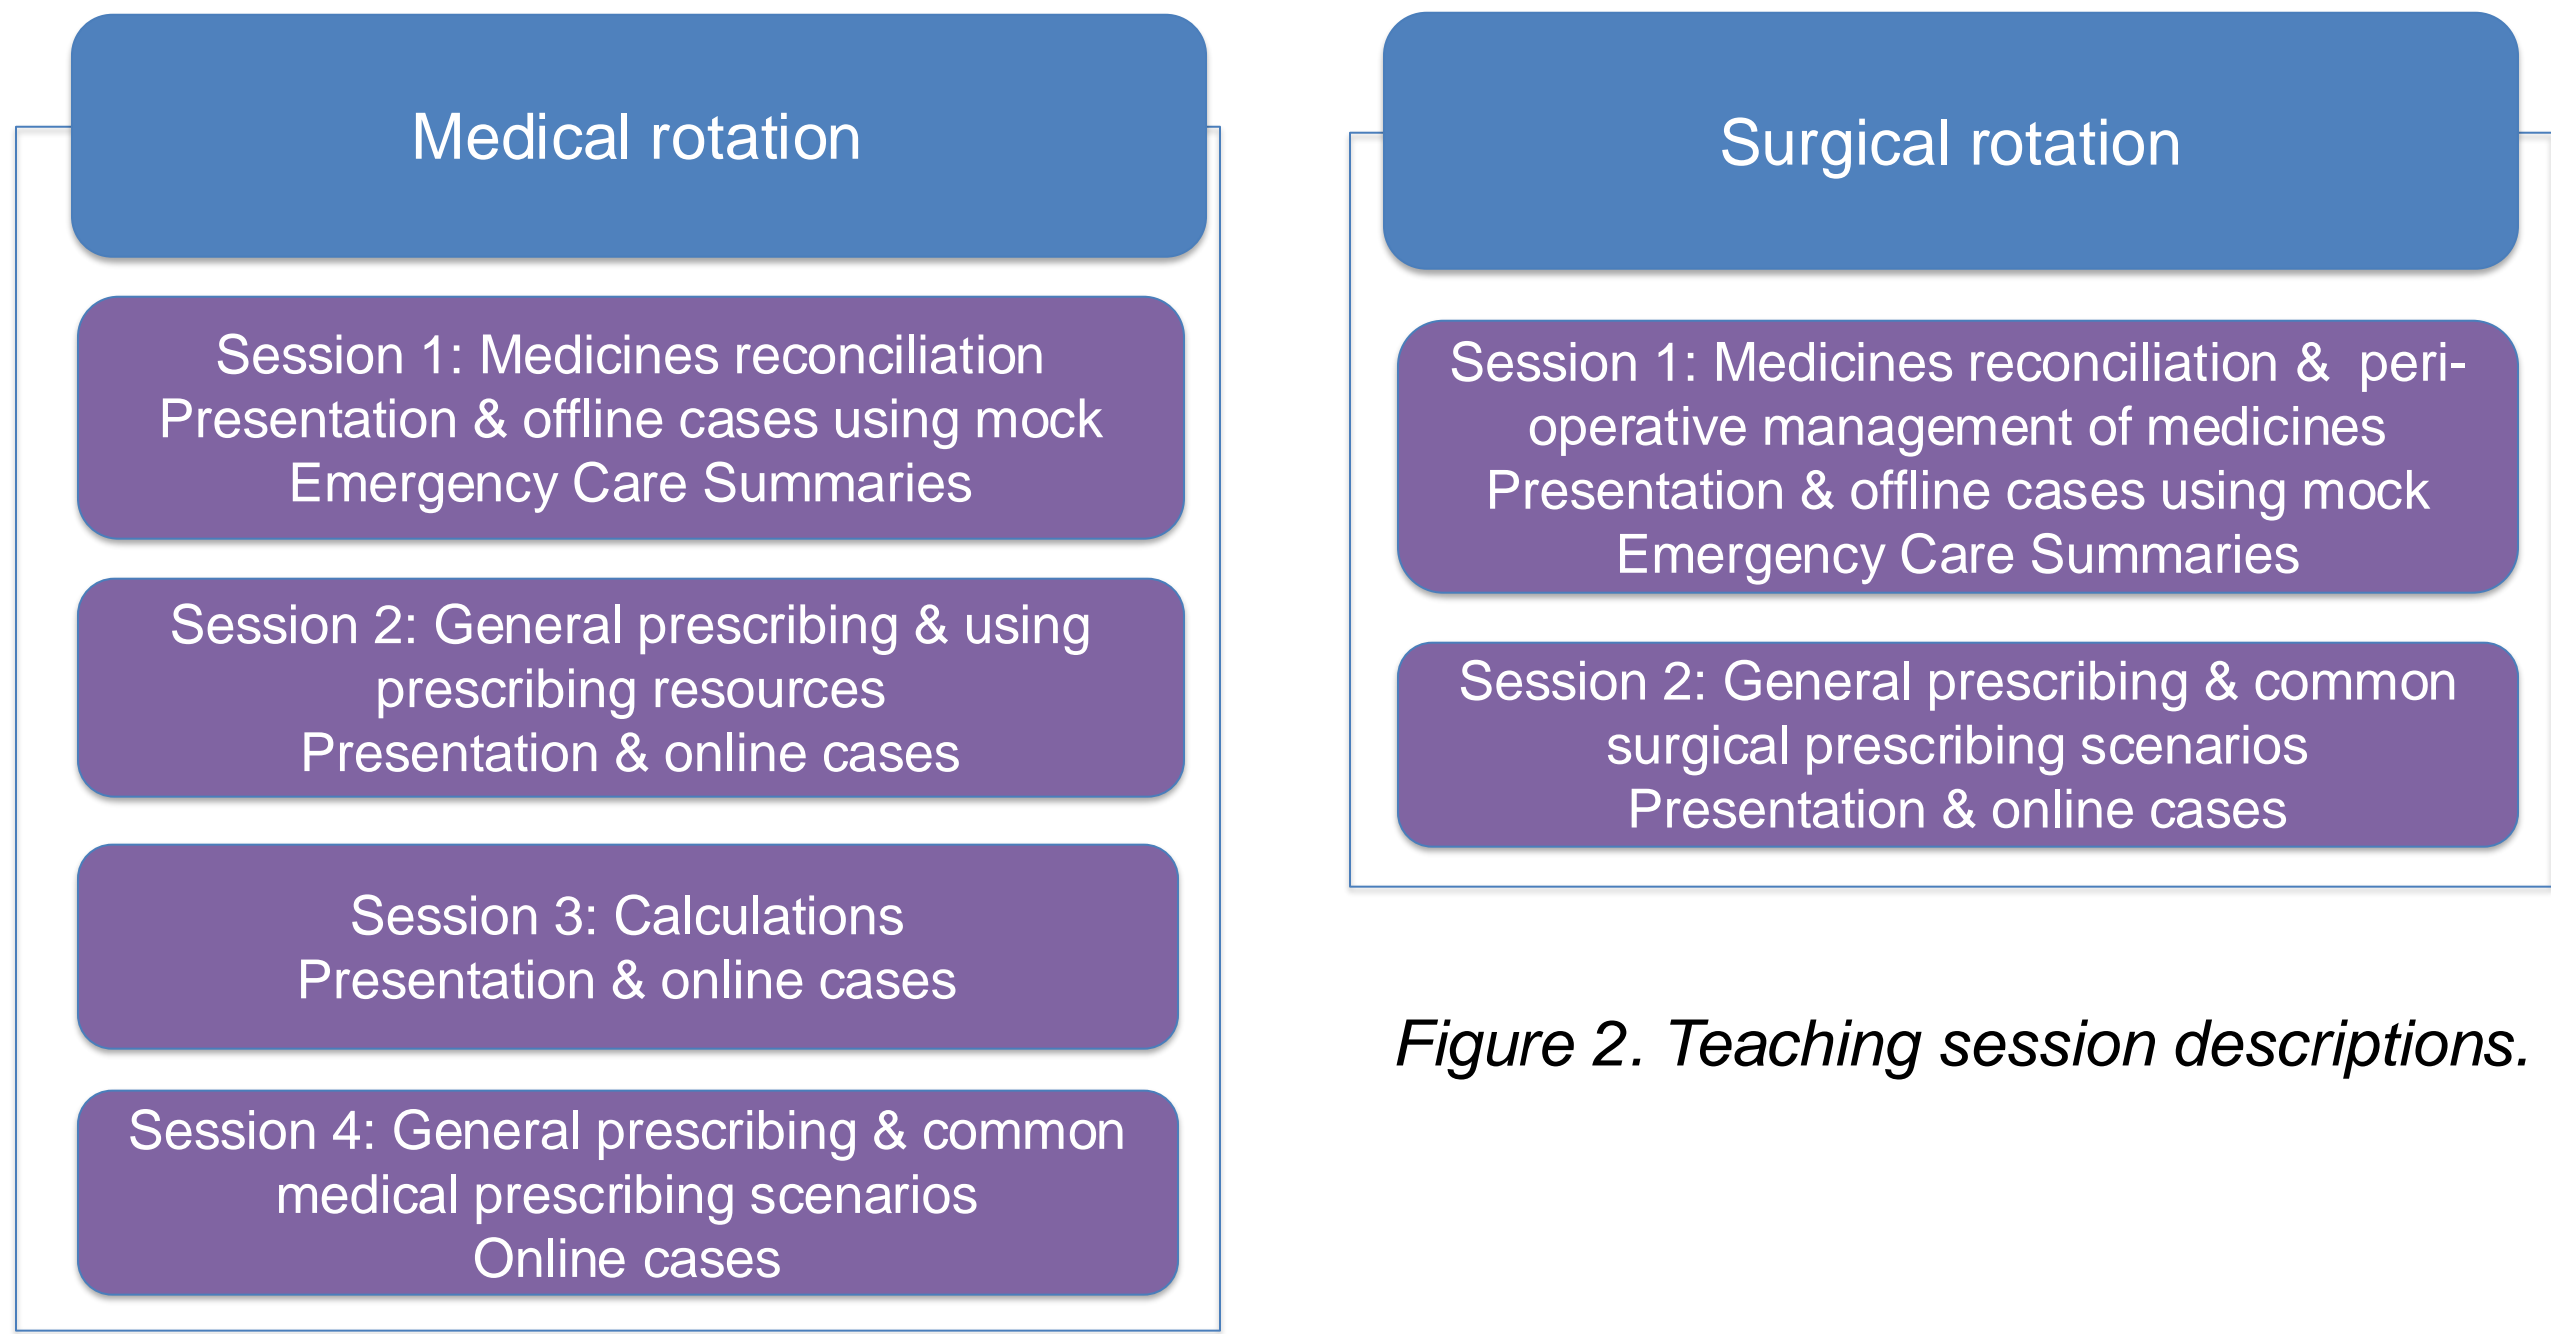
Medical rotation

Session 1: Medicines reconciliation
Presentation & offline cases using mock Emergency Care Summaries

Session 2: General prescribing & using prescribing resources
Presentation & online cases

Session 3: Calculations
Presentation & online cases

Session 4: General prescribing & common medical prescribing scenarios
Online cases

Surgical rotation

Session 1: Medicines reconciliation & peri-operative management of medicines
Presentation & offline cases using mock Emergency Care Summaries

Session 2: General prescribing & common surgical prescribing scenarios
Presentation & online cases

Figure 2. Teaching session descriptions.